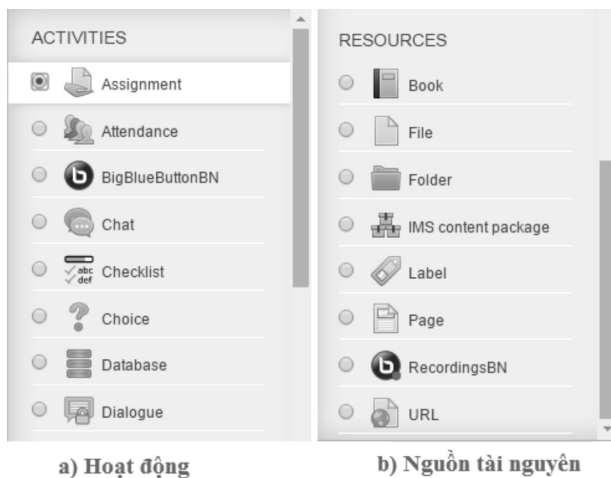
ACTIVITIES

Assignment

Attendance

BigBlueButtonBN

Chat

abc def Checklist

Choice

Database

Dialogue

a) Hoạt động

RESOURCES

Book

File

Folder

IMS content package

Label

Page

RecordingsBN

URL

b) Nguồn tài nguyên